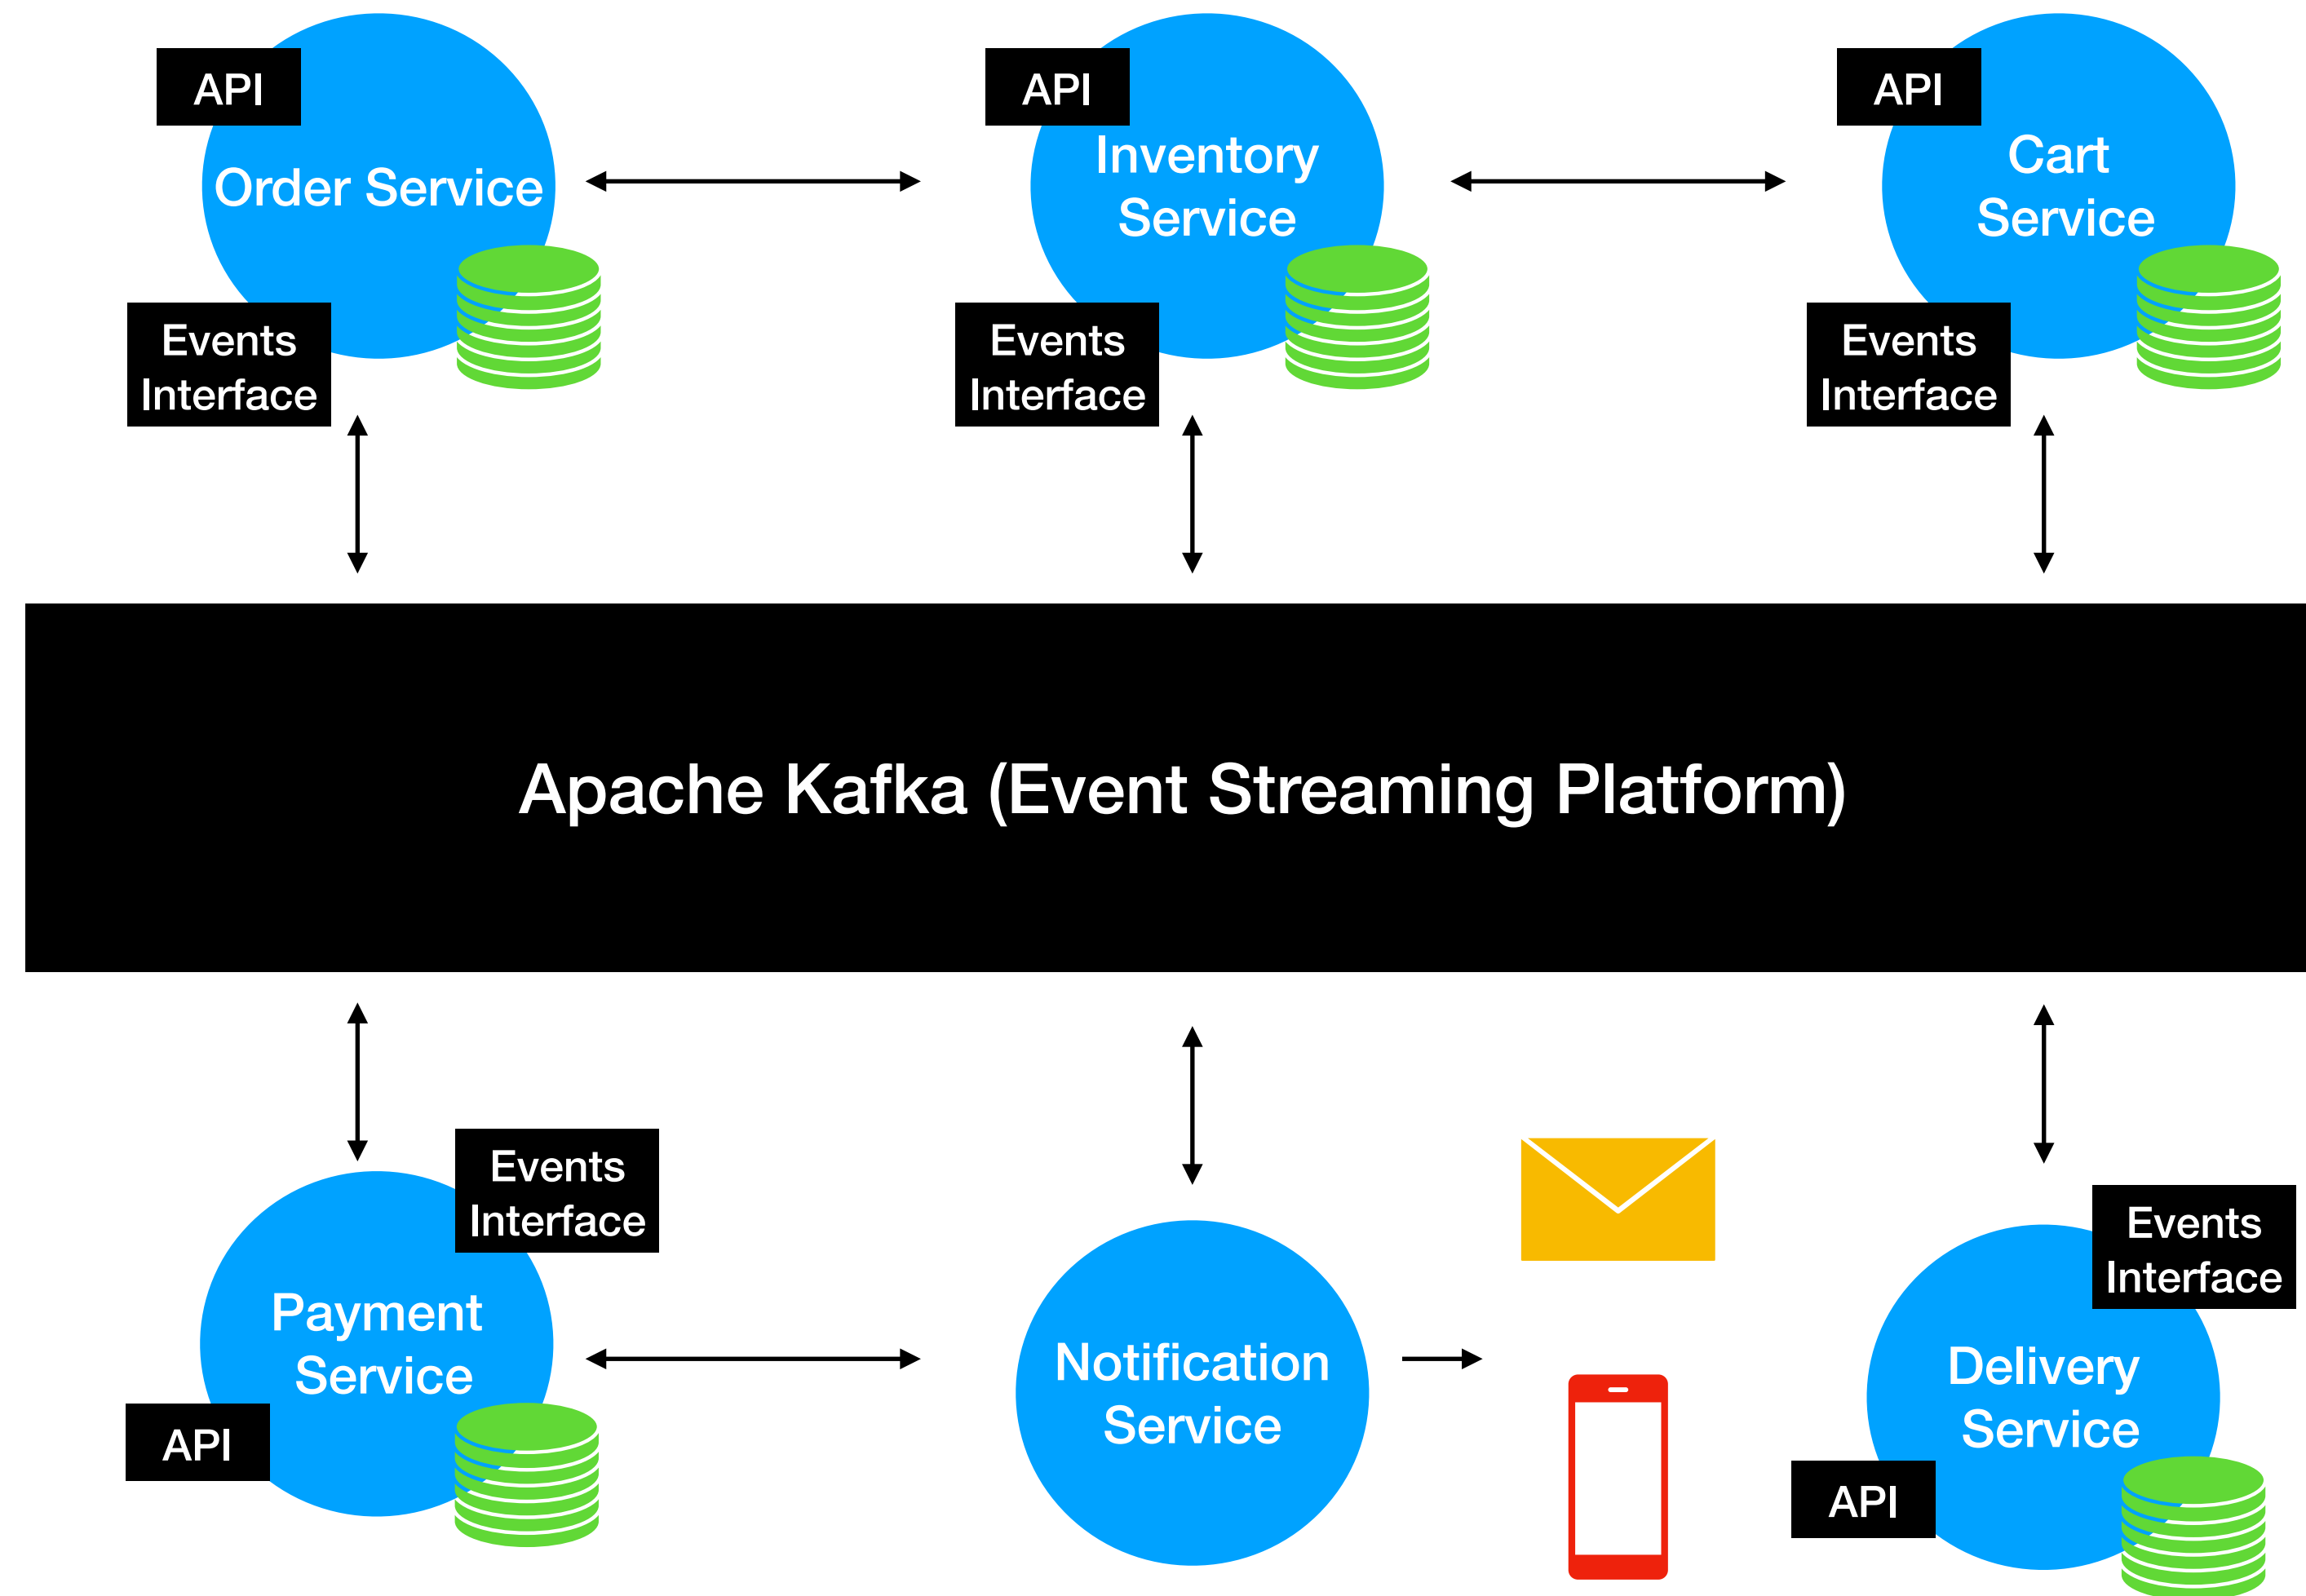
API

Order Service

Events Interface

API

Inventory Service

Events Interface

API

Cart Service

Events Interface

Apache Kafka (Event Streaming Platform)

Events Interface

Payment Service

API

Notification Service

Events Interface

Delivery Service

API